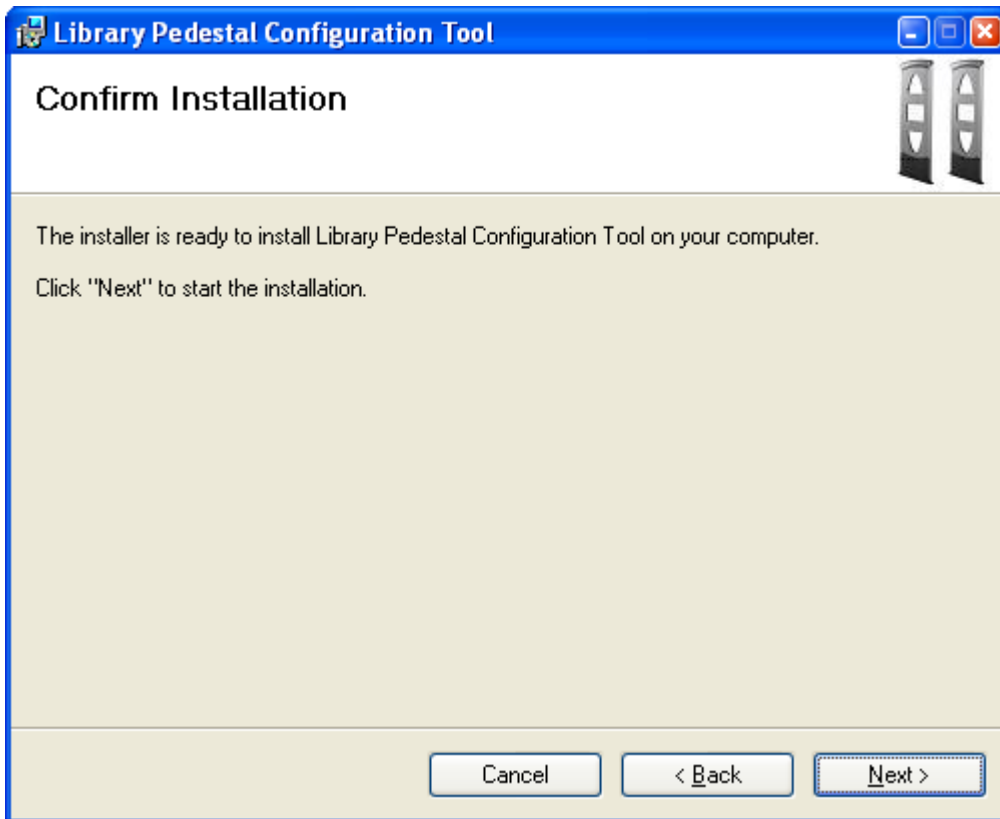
Library Pedestal Configuration Tool

Confirm Installation

The installer is ready to install Library Pedestal Configuration Tool on your computer.

Click "Next" to start the installation.

Cancel

< Back

Next >